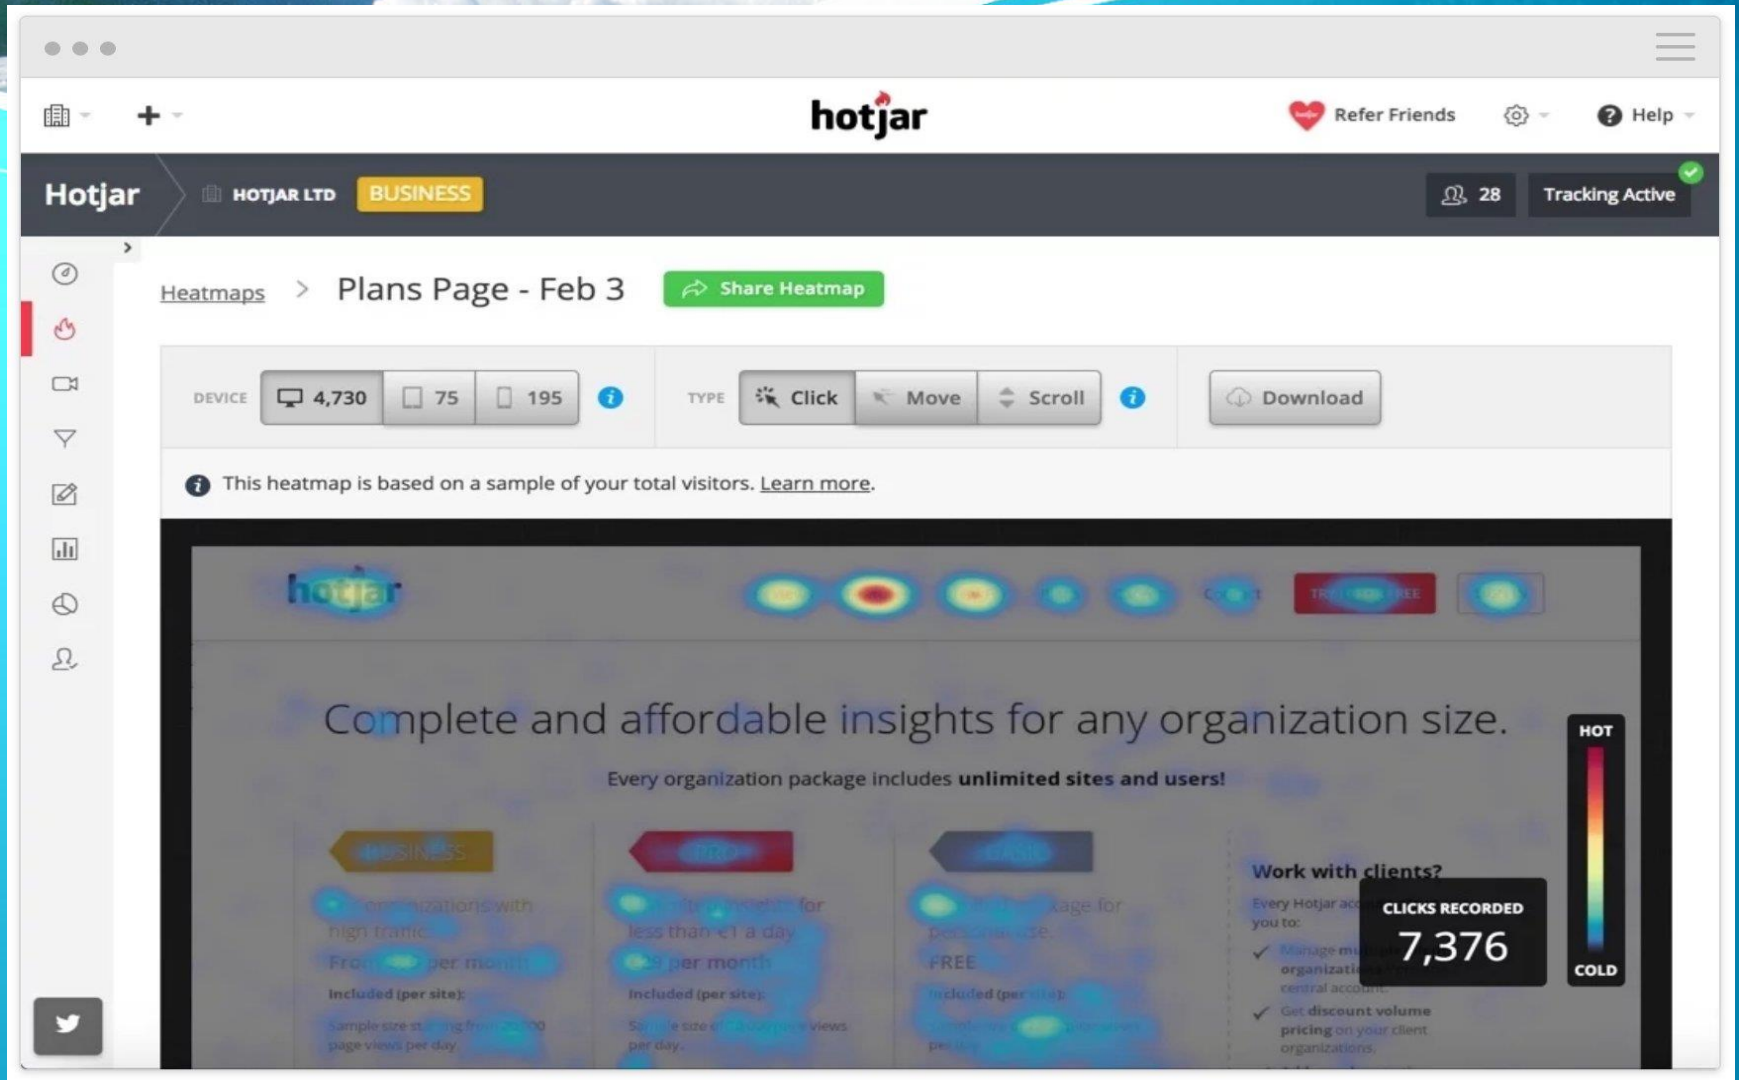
hotjar

Refer Friends

Help

Hotjar

HOTJAR LTD

BUSINESS

28

Tracking Active

Heatmaps > Plans Page - Feb 3

Share Heatmap

DEVICE 4,730 75 195

TYPE Click Move Scroll

Download

This heatmap is based on a sample of your total visitors. Learn more.

hotjar

Complete and affordable insights for any organization size.

Every organization package includes unlimited sites and users!

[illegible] organizations with high traffic.

From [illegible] per month

Included (per site):

Sample size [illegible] page views per day

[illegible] less than €1 a day

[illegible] per month

Included (per site):

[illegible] per day.

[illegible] FREE

Included (per site):

Work with clients?

Every Hotjar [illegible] you to:

Manage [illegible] organization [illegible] central account.

Get discount volume pricing on your client organizations.

CLICKS RECORDED

7,376

HOT

COLD